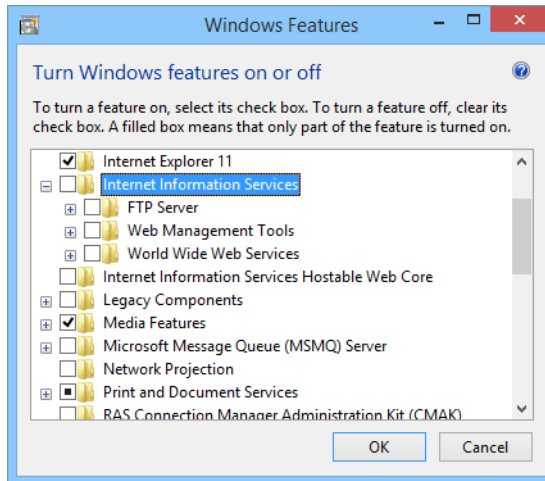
Windows Features

Turn Windows features on or off

To turn a feature on, select its check box. To turn a feature off, clear its check box. A filled box means that only part of the feature is turned on.

Internet Explorer 11
Internet Information Services
FTP Server
Web Management Tools
World Wide Web Services
Internet Information Services Hostable Web Core
Legacy Components
Media Features
Microsoft Message Queue (MSMQ) Server
Network Projection
Print and Document Services
RAS Connection Manager Administration Kit (CMAK)

OK
Cancel